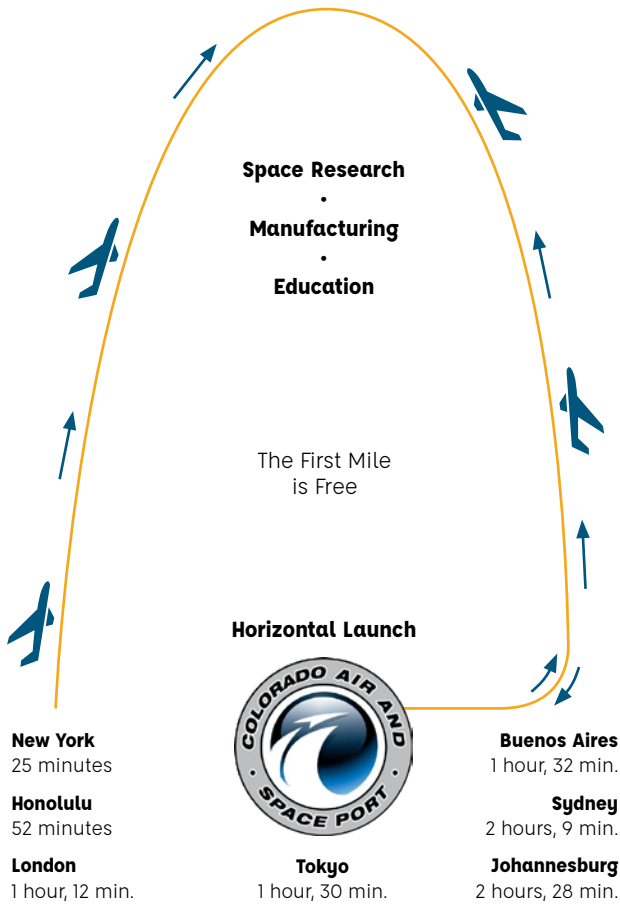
Space Research
•
Manufacturing
•
Education

The First Mile
is Free

Horizontal Launch

COLORADO AIR AND SPACE PORT

New York
25 minutes

Honolulu
52 minutes

London
1 hour, 12 min.

Tokyo
1 hour, 30 min.

Buenos Aires
1 hour, 32 min.

Sydney
2 hours, 9 min.

Johannesburg
2 hours, 28 min.